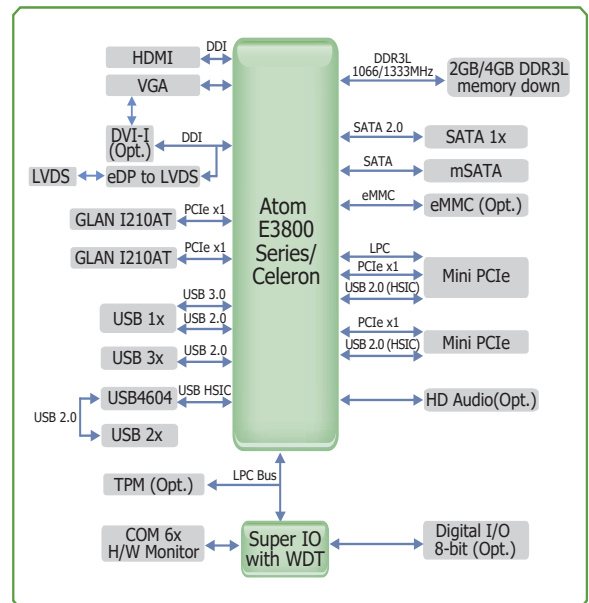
HDMI
DDI
VGA
DVI-I (Opt.)
DDI
LVDS
eDP to LVDS
GLAN I210AT
PCIe x1
GLAN I210AT
PCIe x1
USB 3.0
USB 1x
USB 2.0
USB 3x
USB 2.0
USB4604
USB HSIC
USB 2.0
USB 2x
Atom E3800 Series/ Celeron
DDR3L 1066/1333MHz
2GB/4GB DDR3L memory down
SATA 2.0
SATA 1x
SATA
mSATA
eMMC
eMMC (Opt.)
LPC
PCIe x1
USB 2.0 (HSIC)
Mini PCIe
PCIe x1
USB 2.0 (HSIC)
Mini PCIe
HD Audio(Opt.)
TPM (Opt.)
LPC Bus
COM 6x H/W Monitor
Super IO with WDT
Digital I/O 8-bit (Opt.)